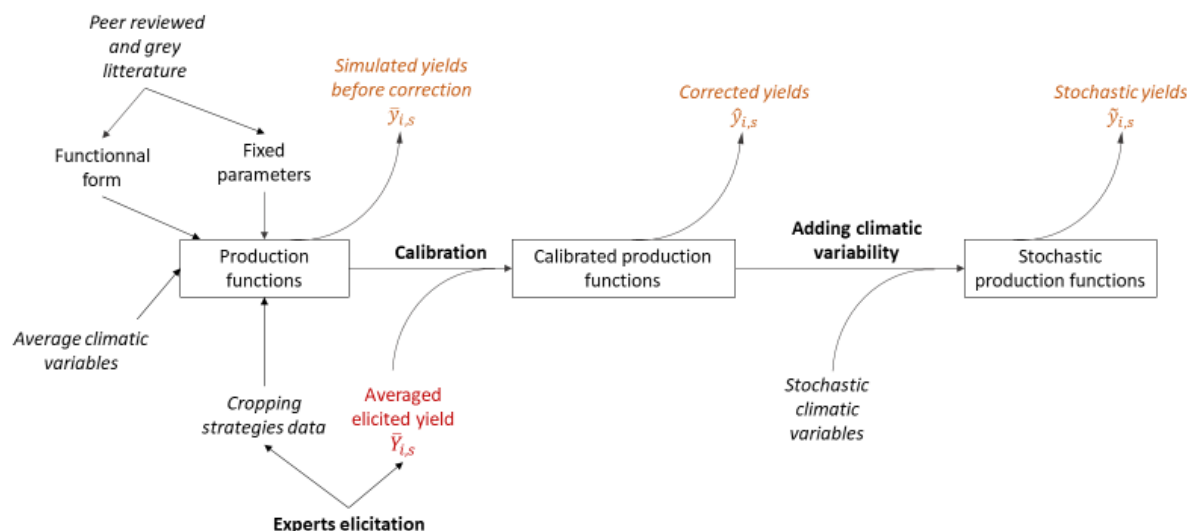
Peer reviewed and grey litterature

Simulated yields before correction
$\bar{y}_{i,s}$

Corrected yields
$\hat{y}_{i,s}$

Stochastic yields
$\tilde{y}_{i,s}$

Functionnal form

Fixed parameters

Production functions

Calibration

Calibrated production functions

Adding climatic variability

Stochastic production functions

Average climatic variables

Cropping strategies data

Averaged elicited yield
$\bar{Y}_{i,s}$

Stochastic climatic variables

Experts elicitation